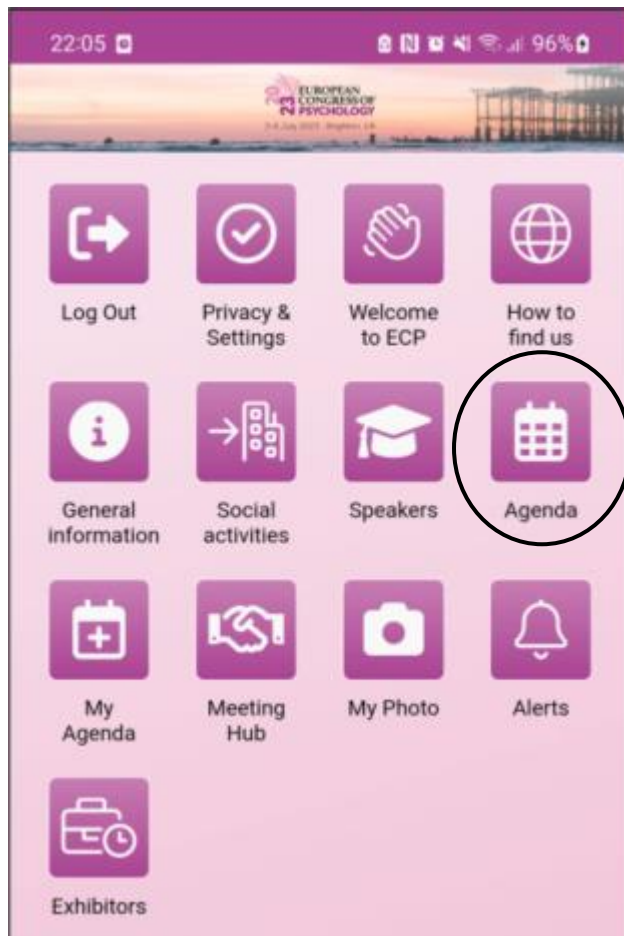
22:05

96%

EUROPEAN CONGRESS OF PSYCHOLOGY

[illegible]

Log Out

Privacy & Settings

Welcome to ECP

How to find us

General information

Social activities

Speakers

Agenda

My Agenda

Meeting Hub

My Photo

Alerts

Exhibitors